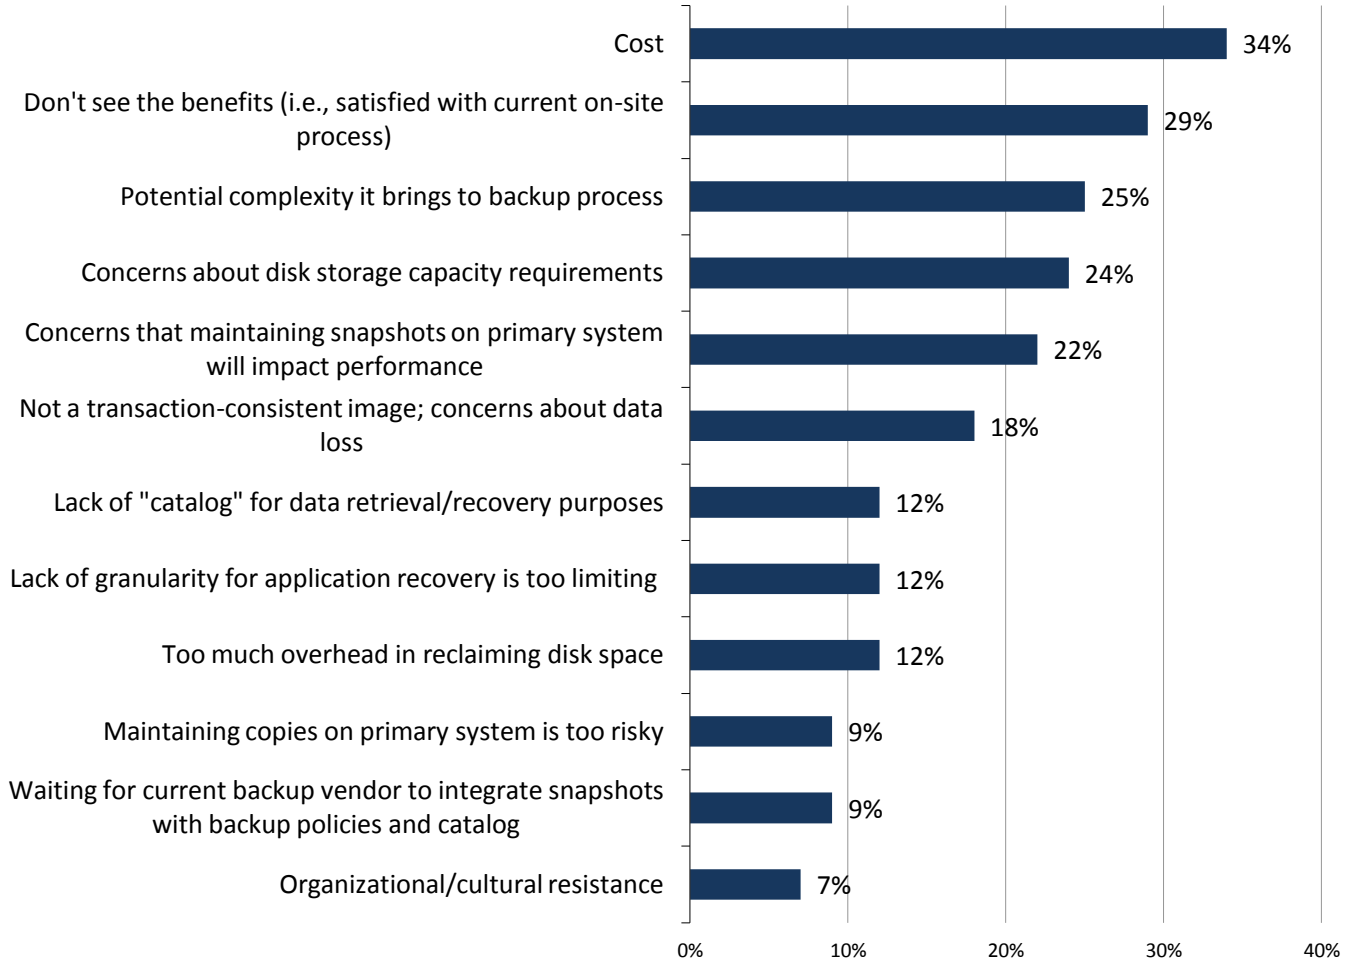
Cost 34%

Don't see the benefits (i.e., satisfied with current on-site process) 29%

Potential complexity it brings to backup process 25%

Concerns about disk storage capacity requirements 24%

Concerns that maintaining snapshots on primary system will impact performance 22%

Not a transaction-consistent image; concerns about data loss 18%

Lack of "catalog" for data retrieval/recovery purposes 12%

Lack of granularity for application recovery is too limiting 12%

Too much overhead in reclaiming disk space 12%

Maintaining copies on primary system is too risky 9%

Waiting for current backup vendor to integrate snapshots with backup policies and catalog 9%

Organizational/cultural resistance 7%

0% 10% 20% 30% 40%